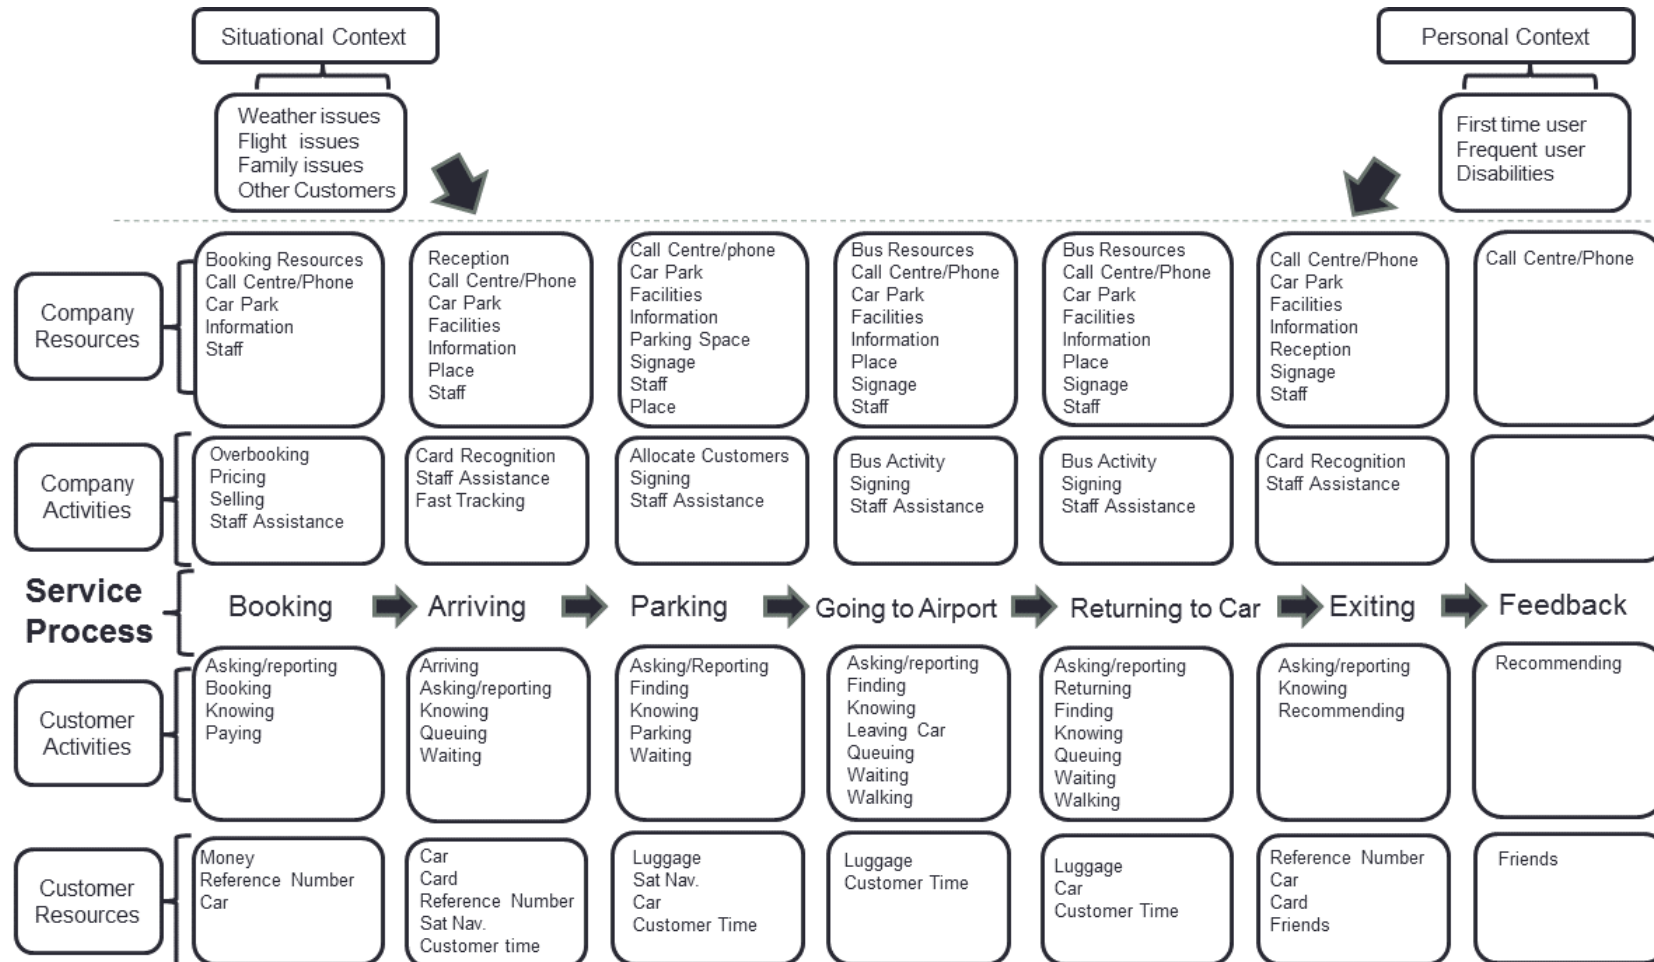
Situational Context

Weather issues
Flight issues
Family issues
Other Customers

Personal Context

First time user
Frequent user
Disabilities

Company Resources

Booking Resources
Call Centre/Phone
Car Park
Information
Staff

Reception
Call Centre/Phone
Car Park
Facilities
Information
Place
Staff

Call Centre/phone
Car Park
Facilities
Information
Parking Space
Signage
Staff
Place

Bus Resources
Call Centre/Phone
Car Park
Facilities
Information
Place
Signage
Staff

Bus Resources
Call Centre/Phone
Car Park
Facilities
Information
Place
Signage
Staff

Call Centre/Phone
Car Park
Facilities
Information
Reception
Signage
Staff

Call Centre/Phone

Company Activities

Overbooking
Pricing
Selling
Staff Assistance

Card Recognition
Staff Assistance
Fast Tracking

Allocate Customers
Signing
Staff Assistance

Bus Activity
Signing
Staff Assistance

Bus Activity
Signing
Staff Assistance

Card Recognition
Staff Assistance

Service Process

Booking
Arriving
Parking
Going to Airport
Returning to Car
Exiting
Feedback

Customer Activities

Asking/reporting
Booking
Knowing
Paying

Arriving
Asking/reporting
Knowing
Queuing
Waiting

Asking/Reporting
Finding
Knowing
Parking
Waiting

Asking/reporting
Finding
Knowing
Leaving Car
Queuing
Waiting
Walking

Asking/reporting
Returning
Finding
Knowing
Queuing
Waiting
Walking

Asking/reporting
Knowing
Recommending

Recommending

Customer Resources

Money
Reference Number
Car

Car
Card
Reference Number
Sat Nav.
Customer time

Luggage
Sat Nav.
Car
Customer Time

Luggage
Customer Time

Luggage
Car
Customer Time

Reference Number
Car
Card
Friends

Friends